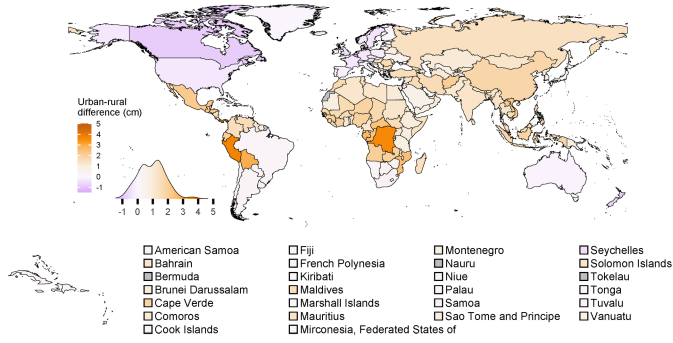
Urban-rural difference (cm)

5
4
3
2
1
0
-1

-1 0 1 2 3 4 5

American Samoa
Bahrain
Bermuda
Brunei Darussalam
Cape Verde
Comoros
Cook Islands

Fiji
French Polynesia
Kiribati
Maldives
Marshall Islands
Mauritius
Mirconesia, Federated States of

Montenegro
Nauru
Niue
Palau
Samoa
Sao Tome and Principe

Seychelles
Solomon Islands
Tokelau
Tonga
Tuvalu
Vanuatu